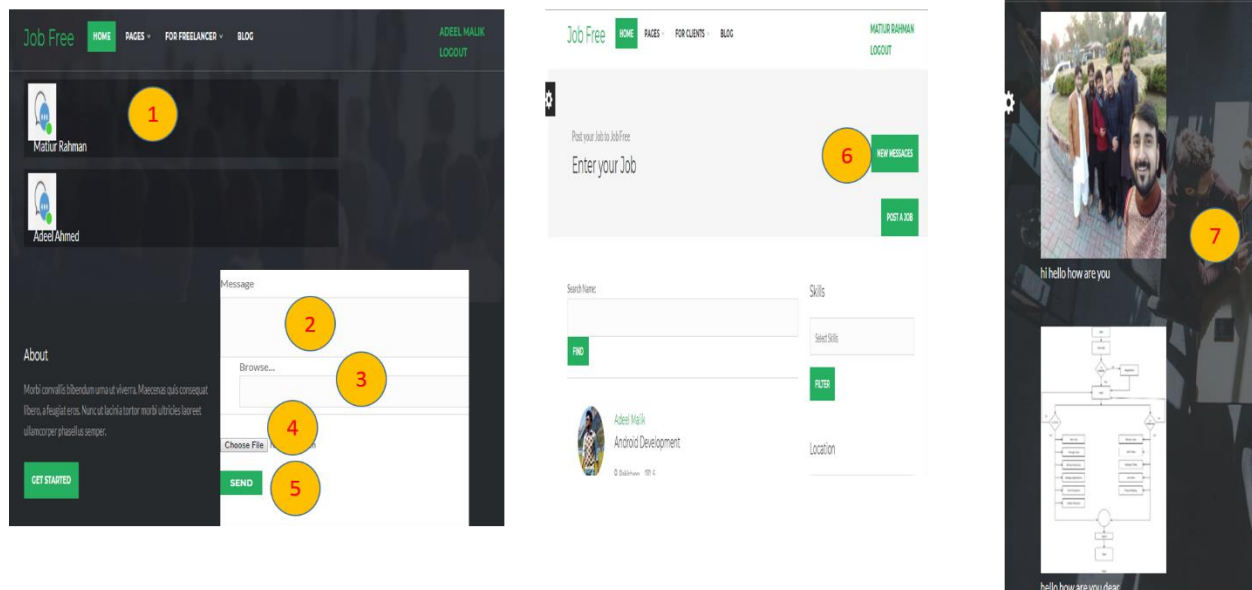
Job Free HOME PAGES FOR FREELANCER BLOG ADEEL MALIK LOGOUT

1

Matiur Rahman

Adeel Ahmed

Message

2

Browse...

3

About

Morbi convallis bibendum urna ut viverra. Maecenas quis consequat libero, a feugiat eros. Nunc ut lacinia tortor morbi ultricies laoreet ullamcorper phasellus semper.

GET STARTED

4

Choose File

SEND

5

Job Free HOME PAGES FOR CLIENTS BLOG MATIUR RAHMAN LOGOUT

Post your Job to JobFree

Enter your Job

6

NEW MESSAGES

POST A JOB

Search Name:

FIND

Skills

Select Skills

FILTER

Adeel Malik

Android Development

Location

7

hi hello how are you

hello how are you dear